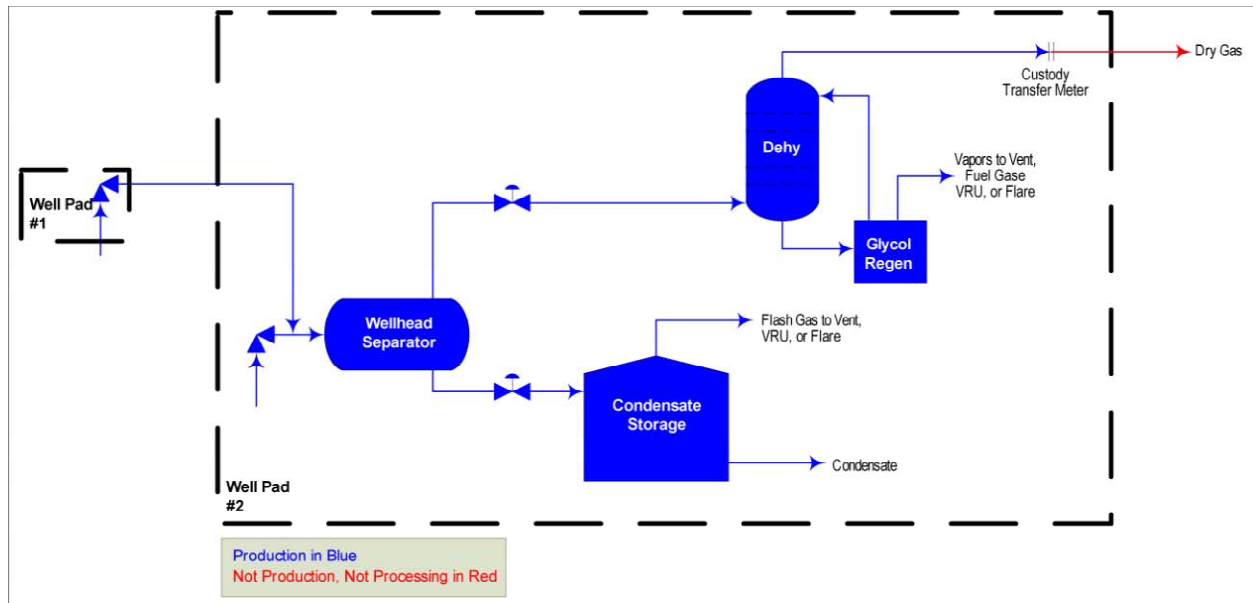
Dry Gas

Custody Transfer Meter

Dehy

Vapors to Vent, Fuel Gase VRU, or Flare

Well Pad #1

Glycol Regen

Wellhead Separator

Flash Gas to Vent, VRU, or Flare

Condensate Storage

Condensate

Well Pad #2

Production in Blue
Not Production, Not Processing in Red